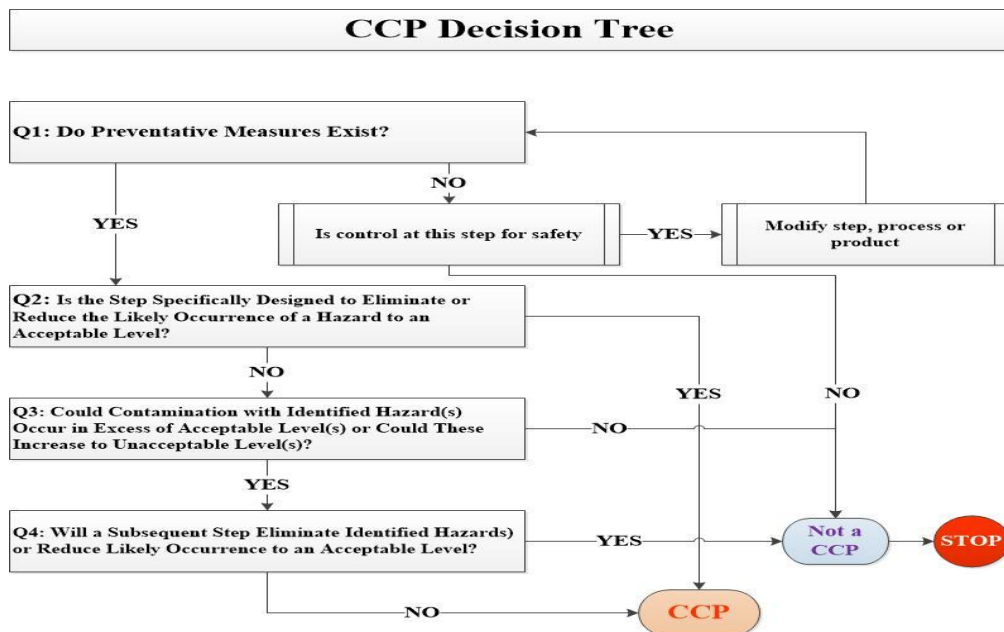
CCP Decision Tree

Q1: Do Preventative Measures Exist?

NO

YES

Is control at this step for safety

YES

Modify step, process or product

Q2: Is the Step Specifically Designed to Eliminate or Reduce the Likely Occurrence of a Hazard to an Acceptable Level?

NO

YES

NO

Q3: Could Contamination with Identified Hazard(s) Occur in Excess of Acceptable Level(s) or Could These Increase to Unacceptable Level(s)?

NO

YES

Q4: Will a Subsequent Step Eliminate Identified Hazards) or Reduce Likely Occurrence to an Acceptable Level?

YES

Not a CCP

STOP

NO

CCP